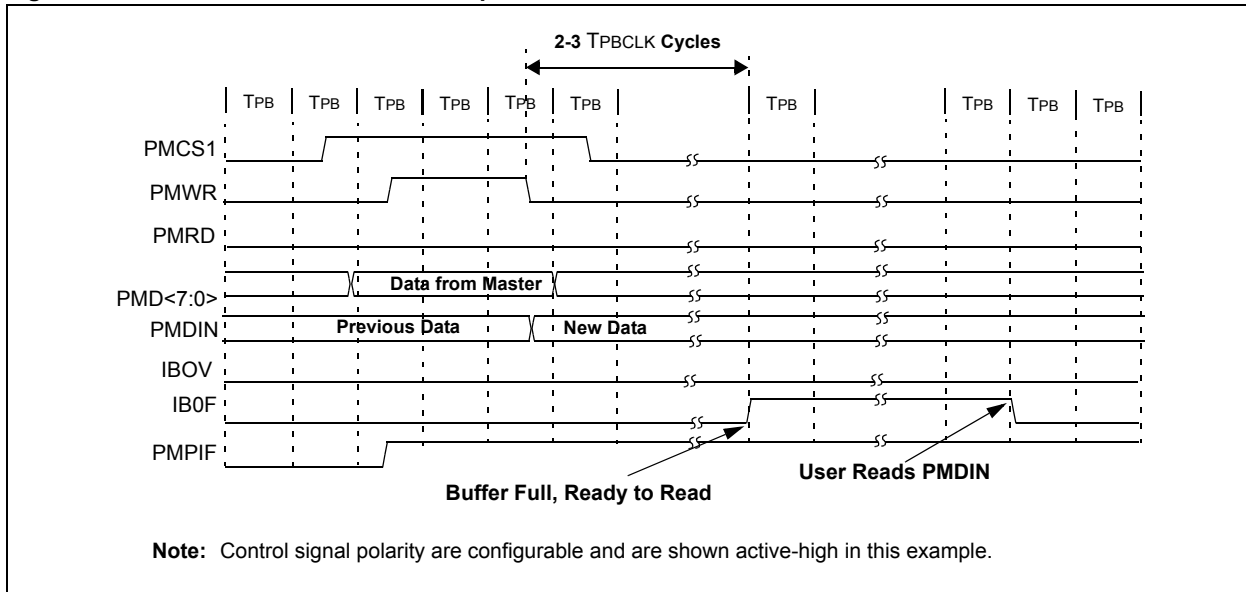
2-3 TPBCLK Cycles

TPB TPB TPB TPB TPB TPB TPB TPB TPB TPB

PMCS1

PMWR

PMRD

PMD<7:0>

Data from Master

PMDIN

Previous Data

New Data

IBOV

IB0F

PMPIF

Buffer Full, Ready to Read

User Reads PMDIN

**Note:** Control signal polarity are configurable and are shown active-high in this example.